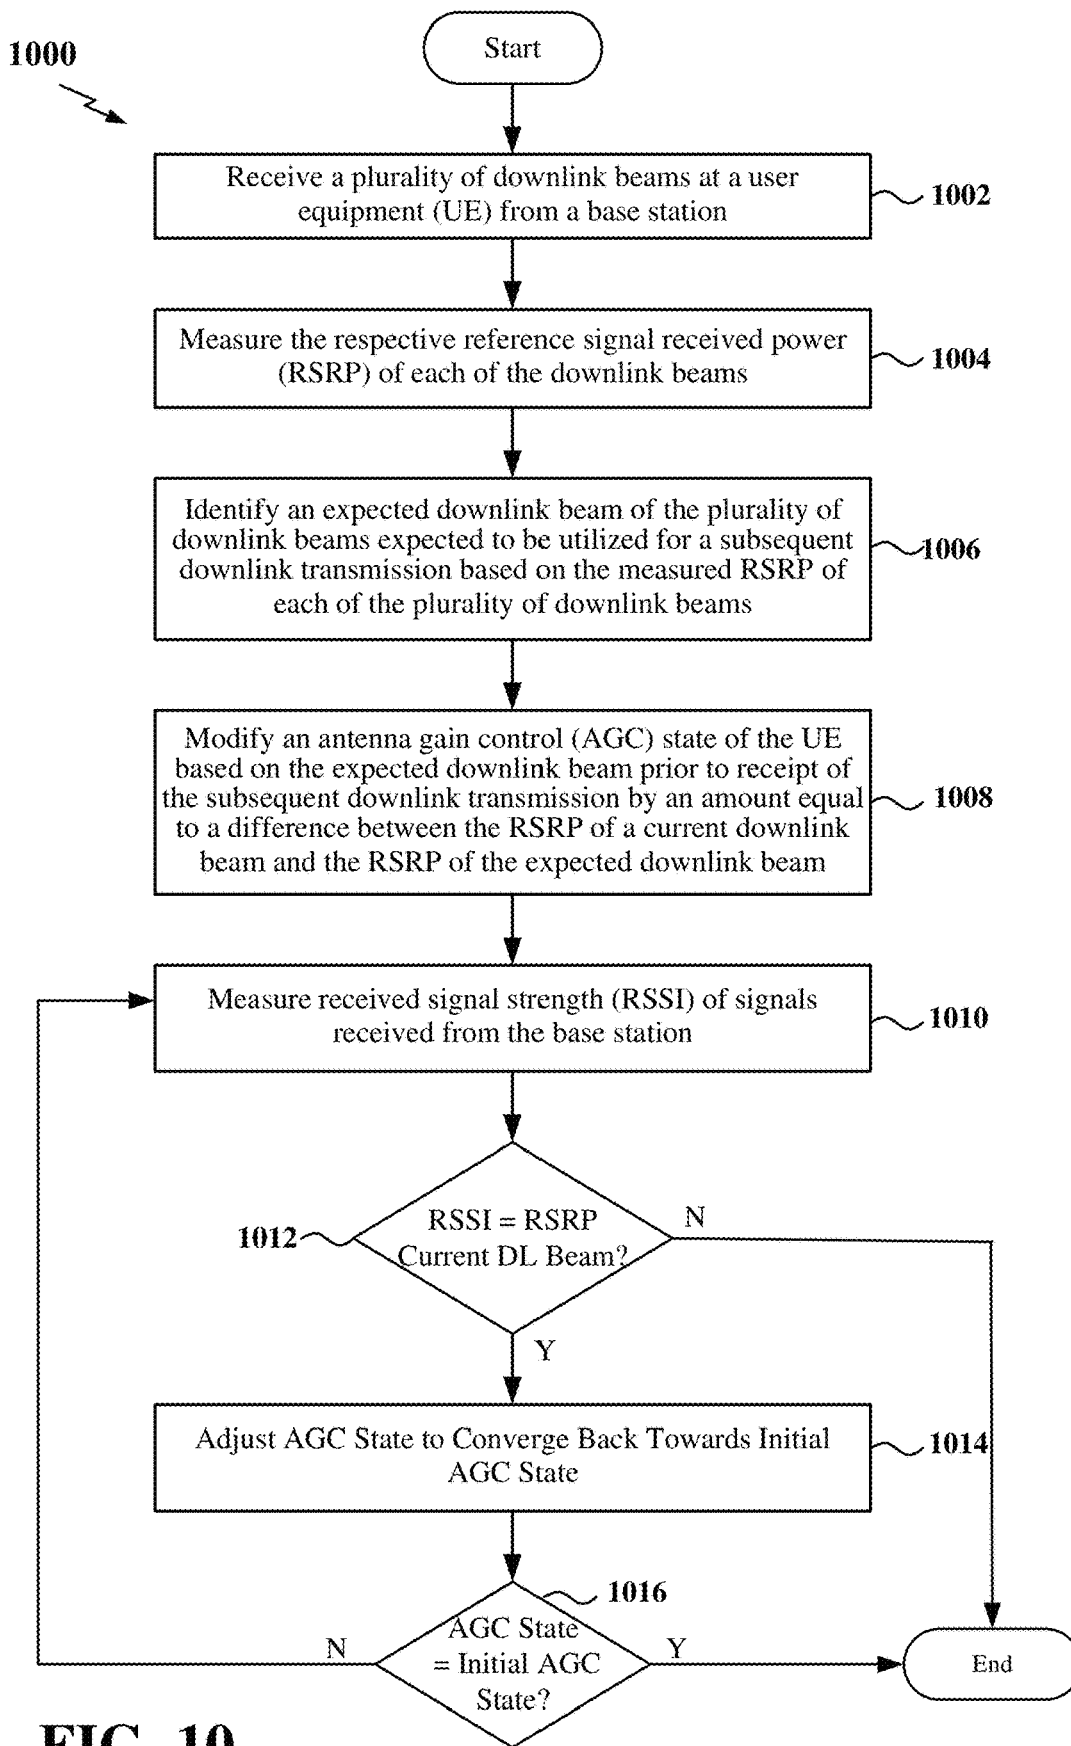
1000

Start

Receive a plurality of downlink beams at a user equipment (UE) from a base station

1002

Measure the respective reference signal received power (RSRP) of each of the downlink beams

1004

Identify an expected downlink beam of the plurality of downlink beams expected to be utilized for a subsequent downlink transmission based on the measured RSRP of each of the plurality of downlink beams

1006

Modify an antenna gain control (AGC) state of the UE based on the expected downlink beam prior to receipt of the subsequent downlink transmission by an amount equal to a difference between the RSRP of a current downlink beam and the RSRP of the expected downlink beam

1008

Measure received signal strength (RSSI) of signals received from the base station

1010

1012

RSSI = RSRP Current DL Beam?

N

Y

Adjust AGC State to Converge Back Towards Initial AGC State

1014

1016

AGC State = Initial AGC State?

N

Y

End

FIG. 10